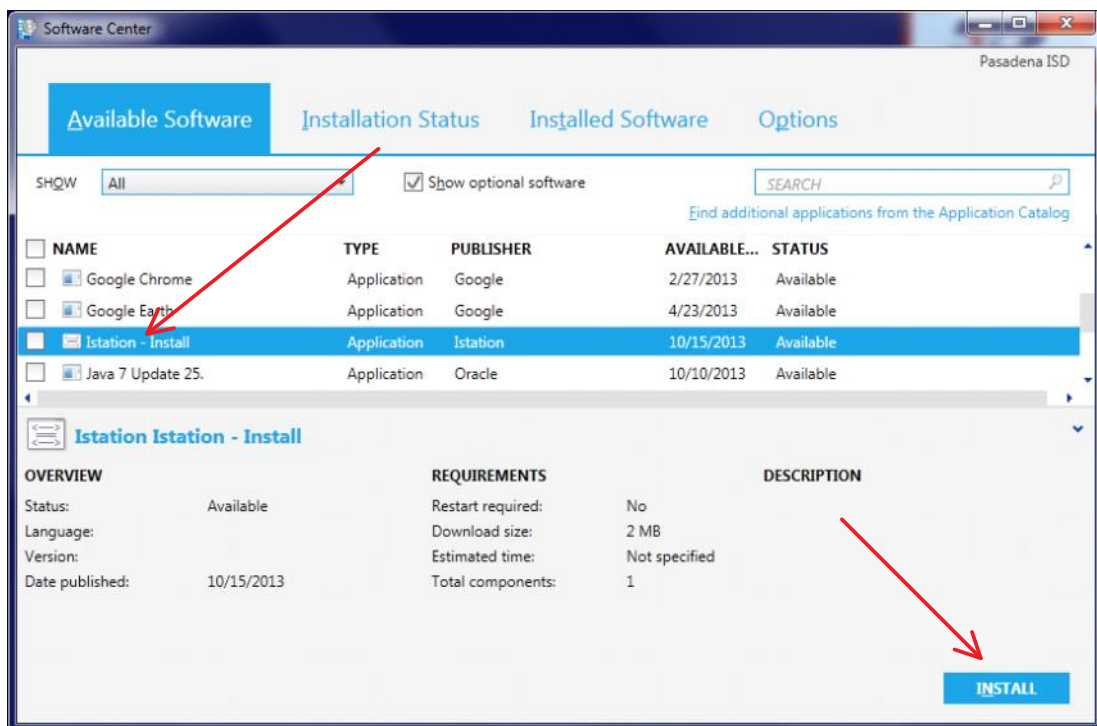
Software Center

Pasadena ISD

Available Software
Installation Status
Installed Software
Options

SHOW All

Show optional software

SEARCH

Find additional applications from the Application Catalog

| NAME | TYPE | PUBLISHER | AVAILABLE... | STATUS |
|---|---|---|---|---|
| Google Chrome | Application | Google | 2/27/2013 | Available |
| Google Earth | Application | Google | 4/23/2013 | Available |
| Istation - Install | Application | Istation | 10/15/2013 | Available |
| Java 7 Update 25. | Application | Oracle | 10/10/2013 | Available |

Istation Istation - Install

OVERVIEW
Status: Available
Language:
Version:
Date published: 10/15/2013

REQUIREMENTS
Restart required: No
Download size: 2 MB
Estimated time: Not specified
Total components: 1

DESCRIPTION

INSTALL